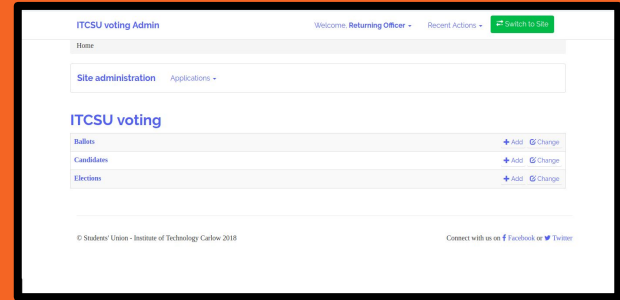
ITCSU voting Admin

Welcome, Returning Officer ▾  Recent Actions ▾  Switch to Site

Home

Site administration  Applications ▾

ITCSU voting

| | | |
|---|---|---|
| Ballots | + Add | Change |
| Candidates | + Add | Change |
| Elections | + Add | Change |

© Students' Union - Institute of Technology Carlow 2018

Connect with us on Facebook or Twitter